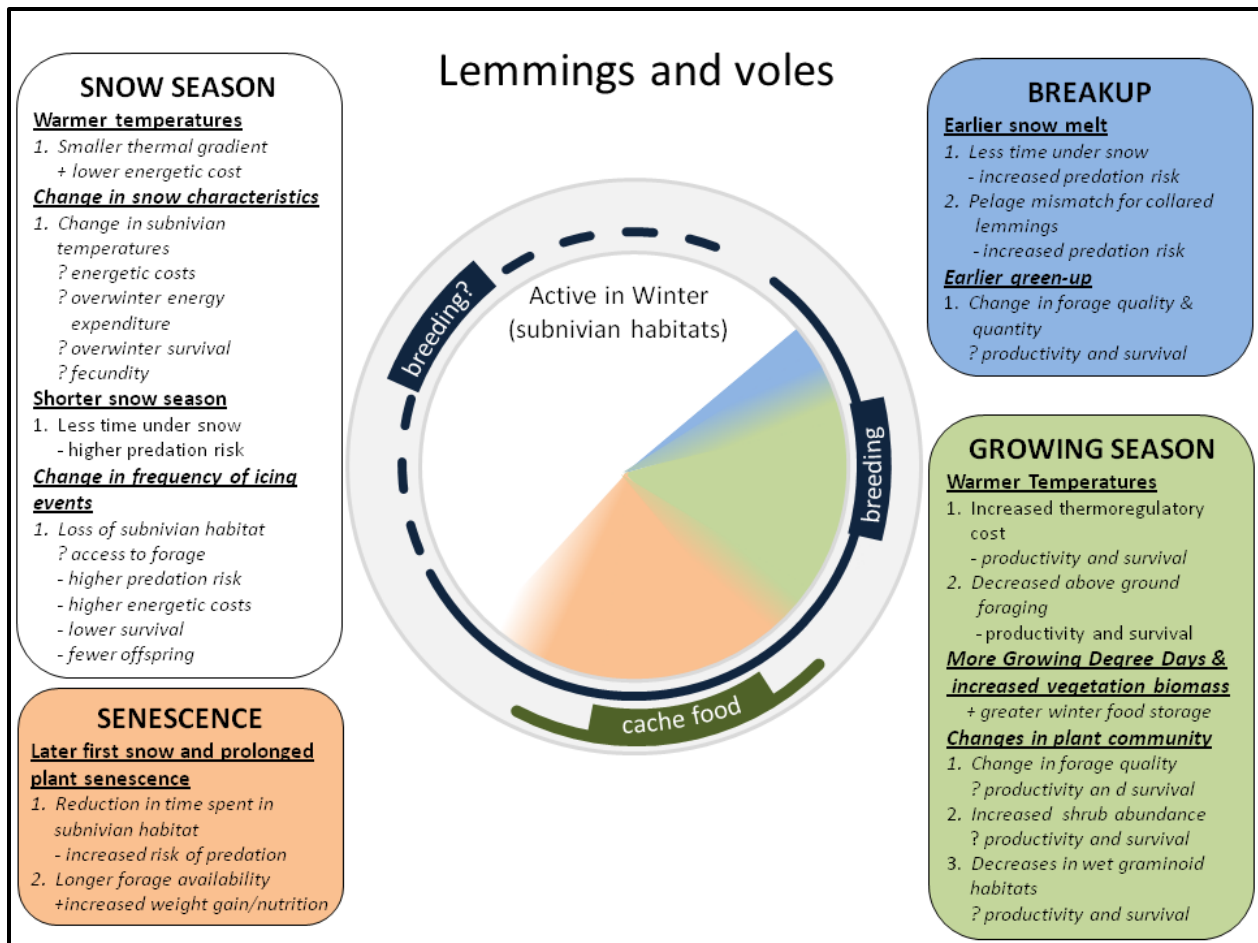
Lemmings and voles

SNOW SEASON

Warmer temperatures
1. Smaller thermal gradient
+ lower energetic cost
Change in snow characteristics
1. Change in subnivian temperatures
? energetic costs
? overwinter energy expenditure
? overwinter survival
? fecundity
Shorter snow season
1. Less time under snow
- higher predation risk
Change in frequency of icing events
1. Loss of subnivian habitat
? access to forage
- higher predation risk
- higher energetic costs
- lower survival
- fewer offspring

SENESCENCE

Later first snow and prolonged plant senescence
1. Reduction in time spent in subnivian habitat
- increased risk of predation
2. Longer forage availability
+increased weight gain/nutrition

breeding?
Active in Winter (subnivian habitats)
breeding
cache food

BREAKUP

Earlier snow melt
1. Less time under snow
- increased predation risk
2. Pelage mismatch for collared lemmings
- increased predation risk
Earlier green-up
1. Change in forage quality & quantity
? productivity and survival

GROWING SEASON

Warmer Temperatures
1. Increased thermoregulatory cost
- productivity and survival
2. Decreased above ground foraging
- productivity and survival
More Growing Degree Days & increased vegetation biomass
+ greater winter food storage
Changes in plant community
1. Change in forage quality
? productivity an d survival
2. Increased shrub abundance
? productivity and survival
3. Decreases in wet graminoid habitats
? productivity and survival